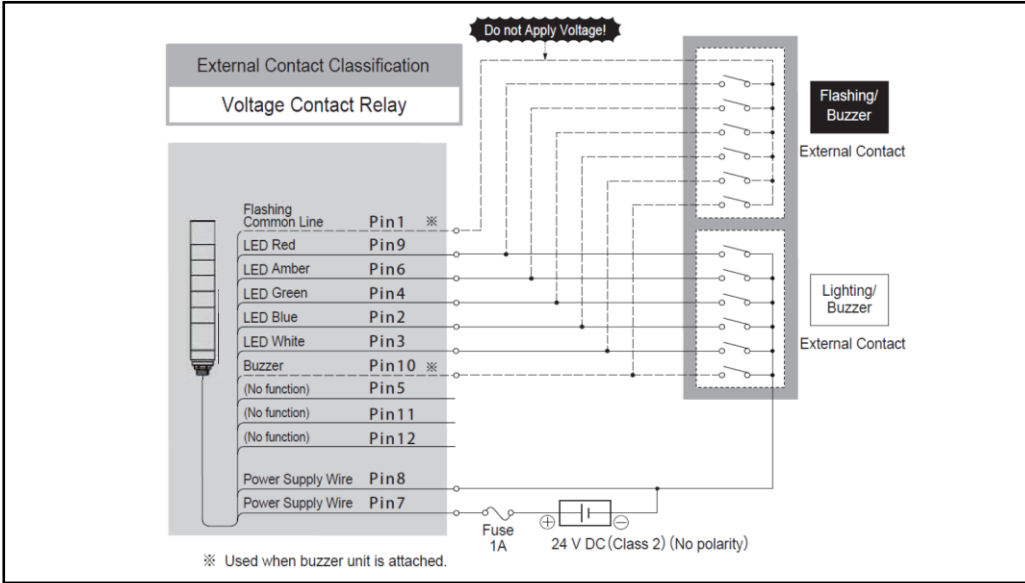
Do not Apply Voltage!

External Contact Classification

Voltage Contact Relay

Flashing/ Buzzer

External Contact

Flashing Common Line Pin1 ※

LED Red Pin9

LED Amber Pin6

LED Green Pin4

LED Blue Pin2

LED White Pin3

Buzzer Pin10 ※

(No function) Pin5

(No function) Pin11

(No function) Pin12

Lighting/ Buzzer

External Contact

Power Supply Wire Pin8

Power Supply Wire Pin7

Fuse 1A

⊕ ⊖

24 V DC (Class 2) (No polarity)

※ Used when buzzer unit is attached.